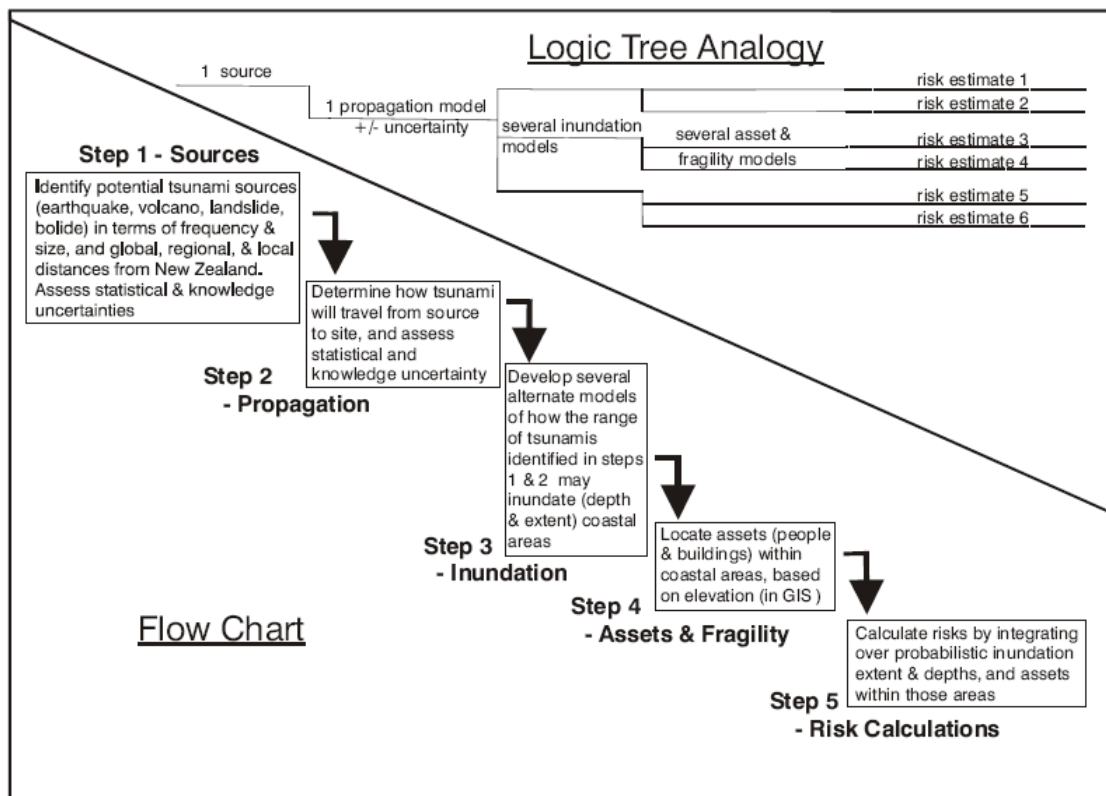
Logic Tree Analogy

1 source

1 propagation model +/- uncertainty

several inundation models

several asset & fragility models

risk estimate 1

risk estimate 2

risk estimate 3

risk estimate 4

risk estimate 5

risk estimate 6

Step 1 - Sources

Identify potential tsunami sources (earthquake, volcano, landslide, bolide) in terms of frequency & size, and global, regional, & local distances from New Zealand. Assess statistical & knowledge uncertainties

Determine how tsunami will travel from source to site, and assess statistical and knowledge uncertainty

Step 2 - Propagation

Develop several alternate models of how the range of tsunamis identified in steps 1 & 2 may inundate (depth & extent) coastal areas

Step 3 - Inundation

Locate assets (people & buildings) within coastal areas, based on elevation (in GIS )

Step 4 - Assets & Fragility

Calculate risks by integrating over probabilistic inundation extent & depths, and assets within those areas

Step 5 - Risk Calculations

Flow Chart